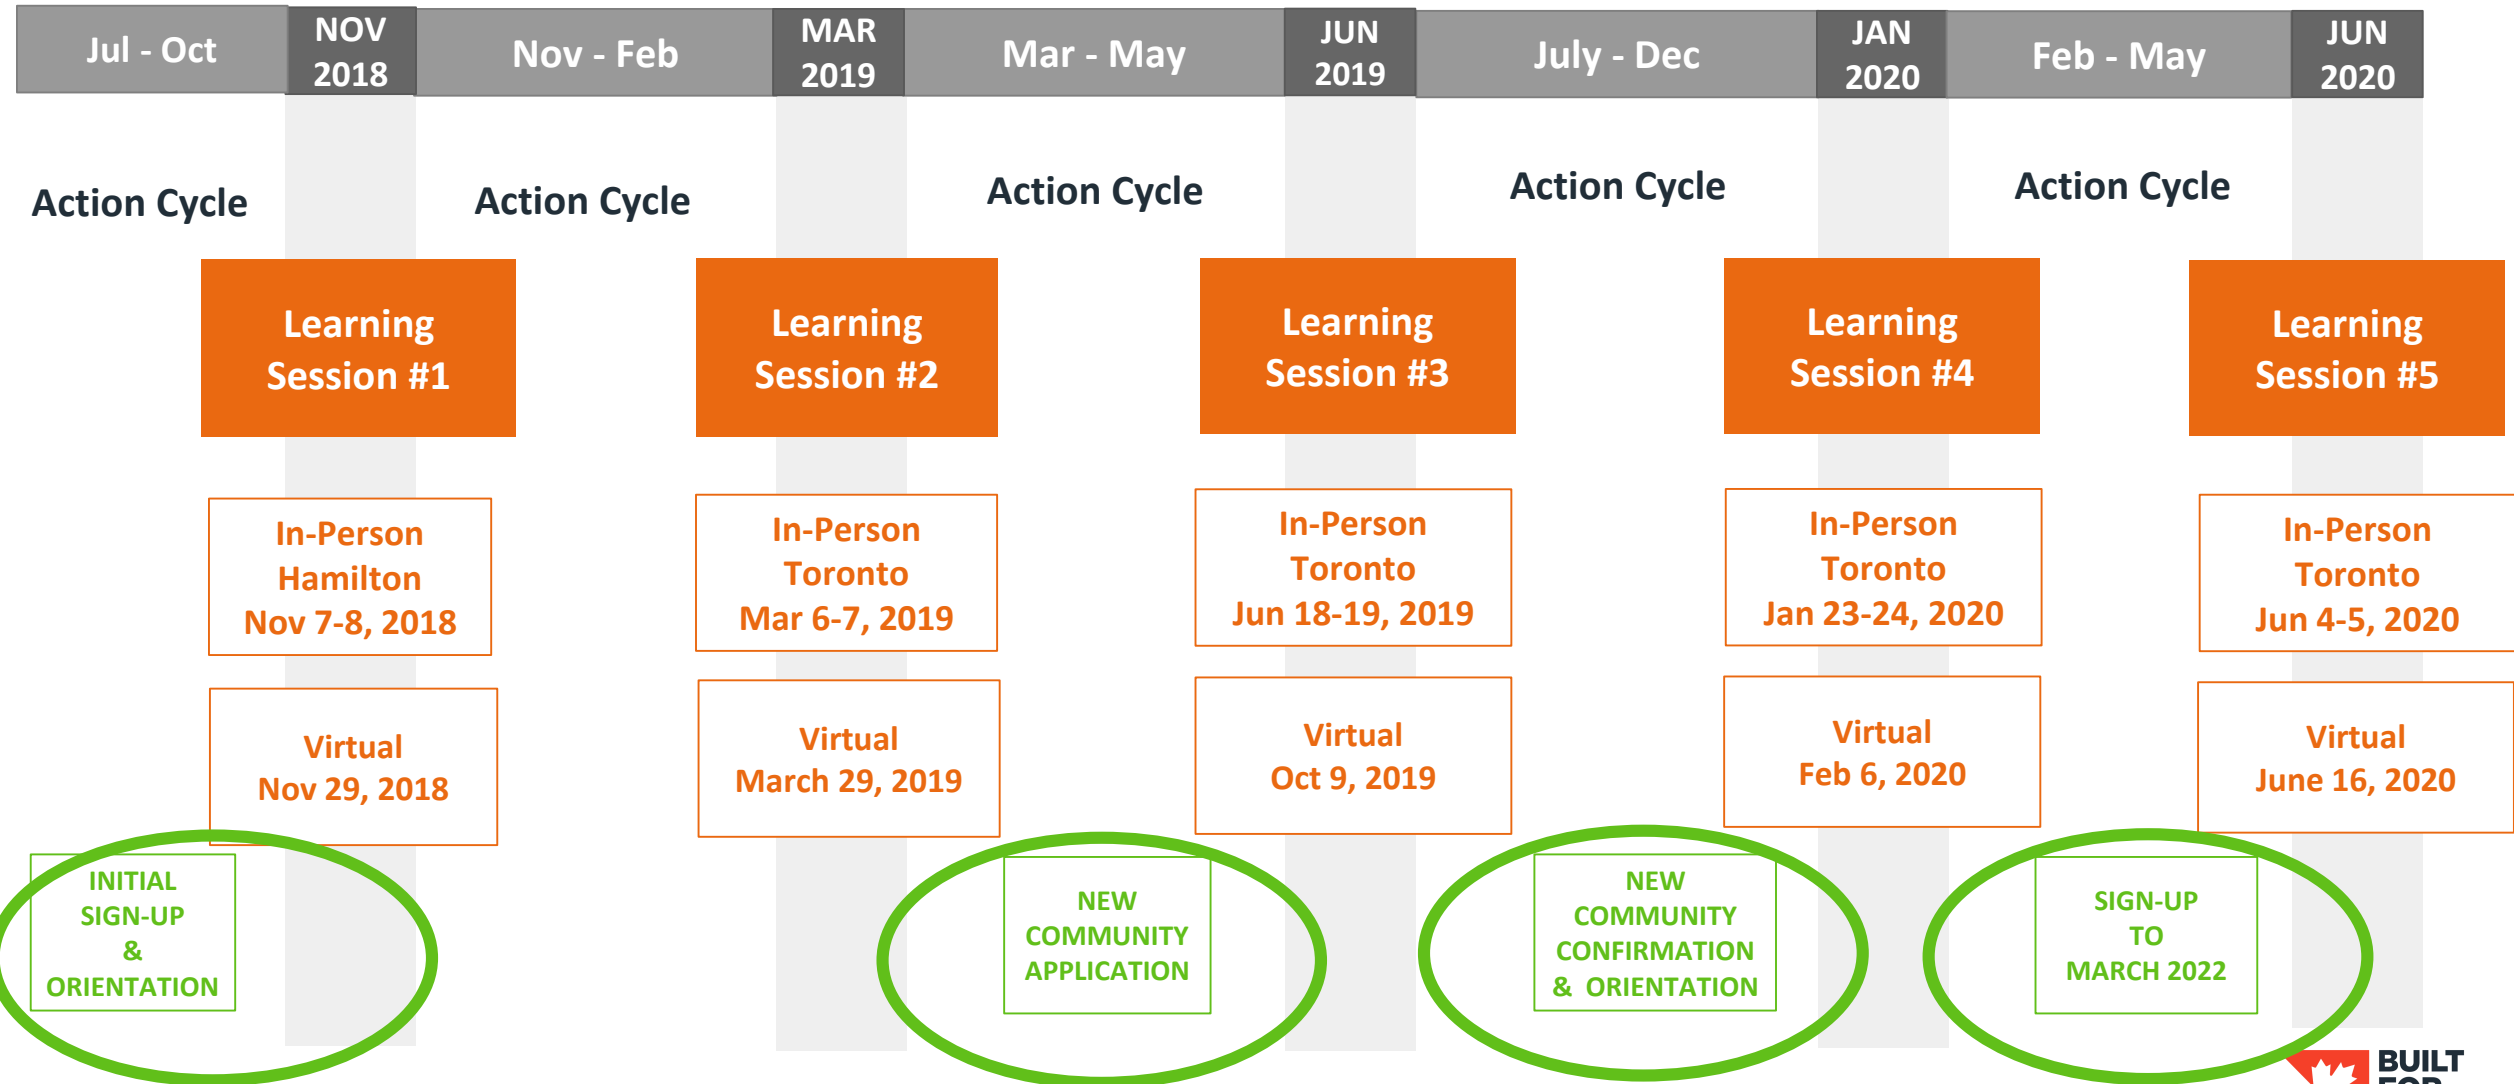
Jul - Oct | NOV 2018 | Nov - Feb | MAR 2019 | Mar - May | JUN 2019 | July - Dec | JAN 2020 | Feb - May | JUN 2020

Action Cycle

Action Cycle

Action Cycle

Action Cycle

Action Cycle

Learning Session #1

Learning Session #2

Learning Session #3

Learning Session #4

Learning Session #5

In-Person Hamilton Nov 7-8, 2018

In-Person Toronto Mar 6-7, 2019

In-Person Toronto Jun 18-19, 2019

In-Person Toronto Jan 23-24, 2020

In-Person Toronto Jun 4-5, 2020

Virtual Nov 29, 2018

Virtual March 29, 2019

Virtual Oct 9, 2019

Virtual Feb 6, 2020

Virtual June 16, 2020

INITIAL SIGN-UP & ORIENTATION

NEW COMMUNITY APPLICATION

NEW COMMUNITY CONFIRMATION & ORIENTATION

SIGN-UP TO MARCH 2022

BUILT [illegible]